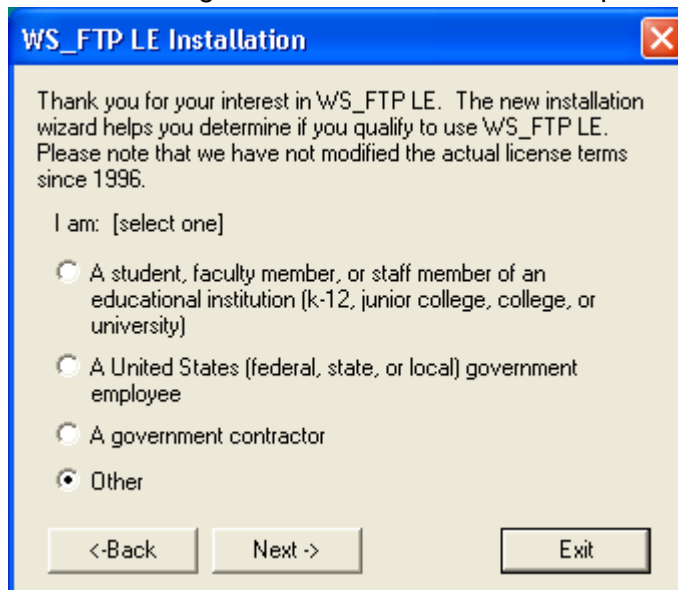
WS_FTP LE Installation

Thank you for your interest in WS_FTP LE. The new installation wizard helps you determine if you qualify to use WS_FTP LE. Please note that we have not modified the actual license terms since 1996.

I am: [select one]

A student, faculty member, or staff member of an educational institution (k-12, junior college, college, or university)

A United States (federal, state, or local) government employee

A government contractor

Other

<-Back Next -> Exit